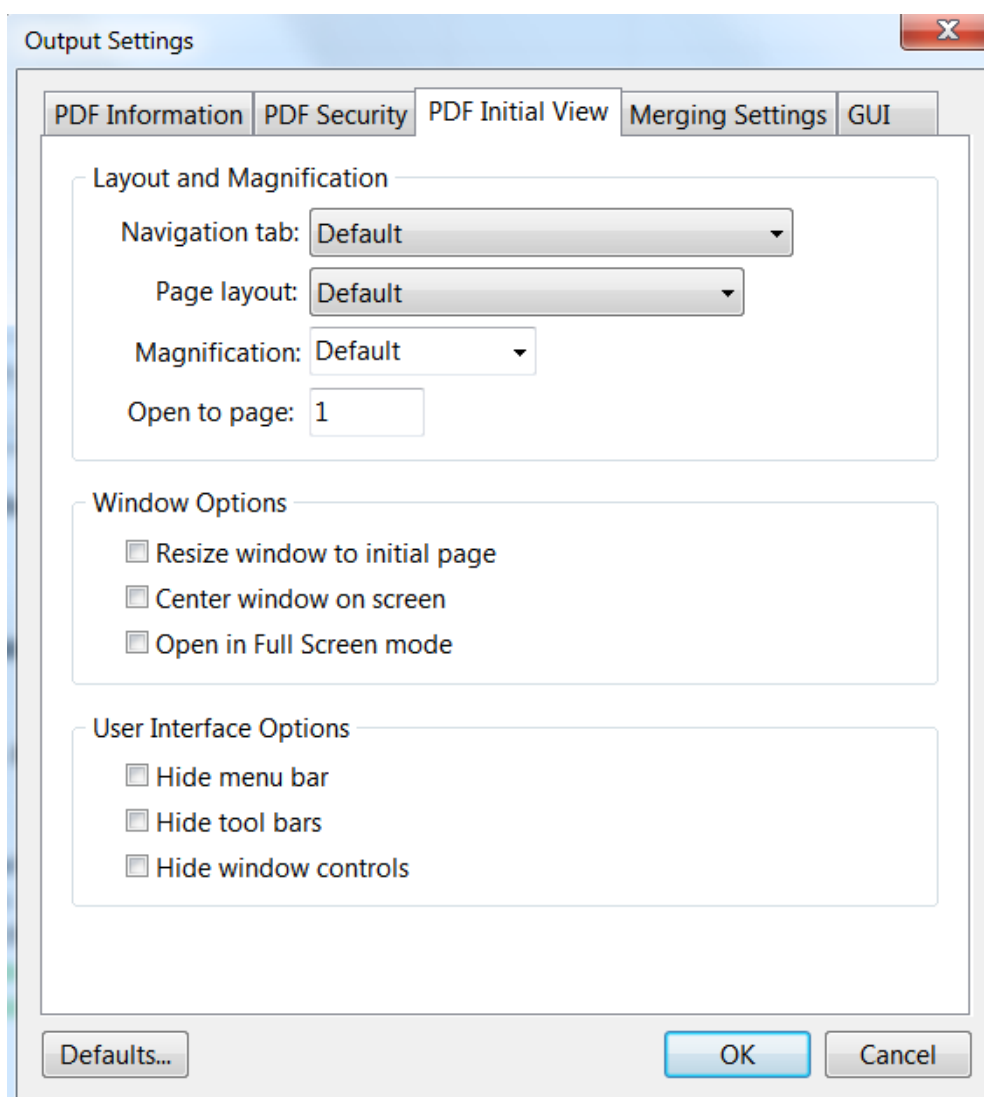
Output Settings

X

PDF Information | PDF Security | PDF Initial View | Merging Settings | GUI

Layout and Magnification

Navigation tab: Default

Page layout: Default

Magnification: Default

Open to page: 1

Window Options

Resize window to initial page

Center window on screen

Open in Full Screen mode

User Interface Options

Hide menu bar

Hide tool bars

Hide window controls

Defaults...

OK

Cancel